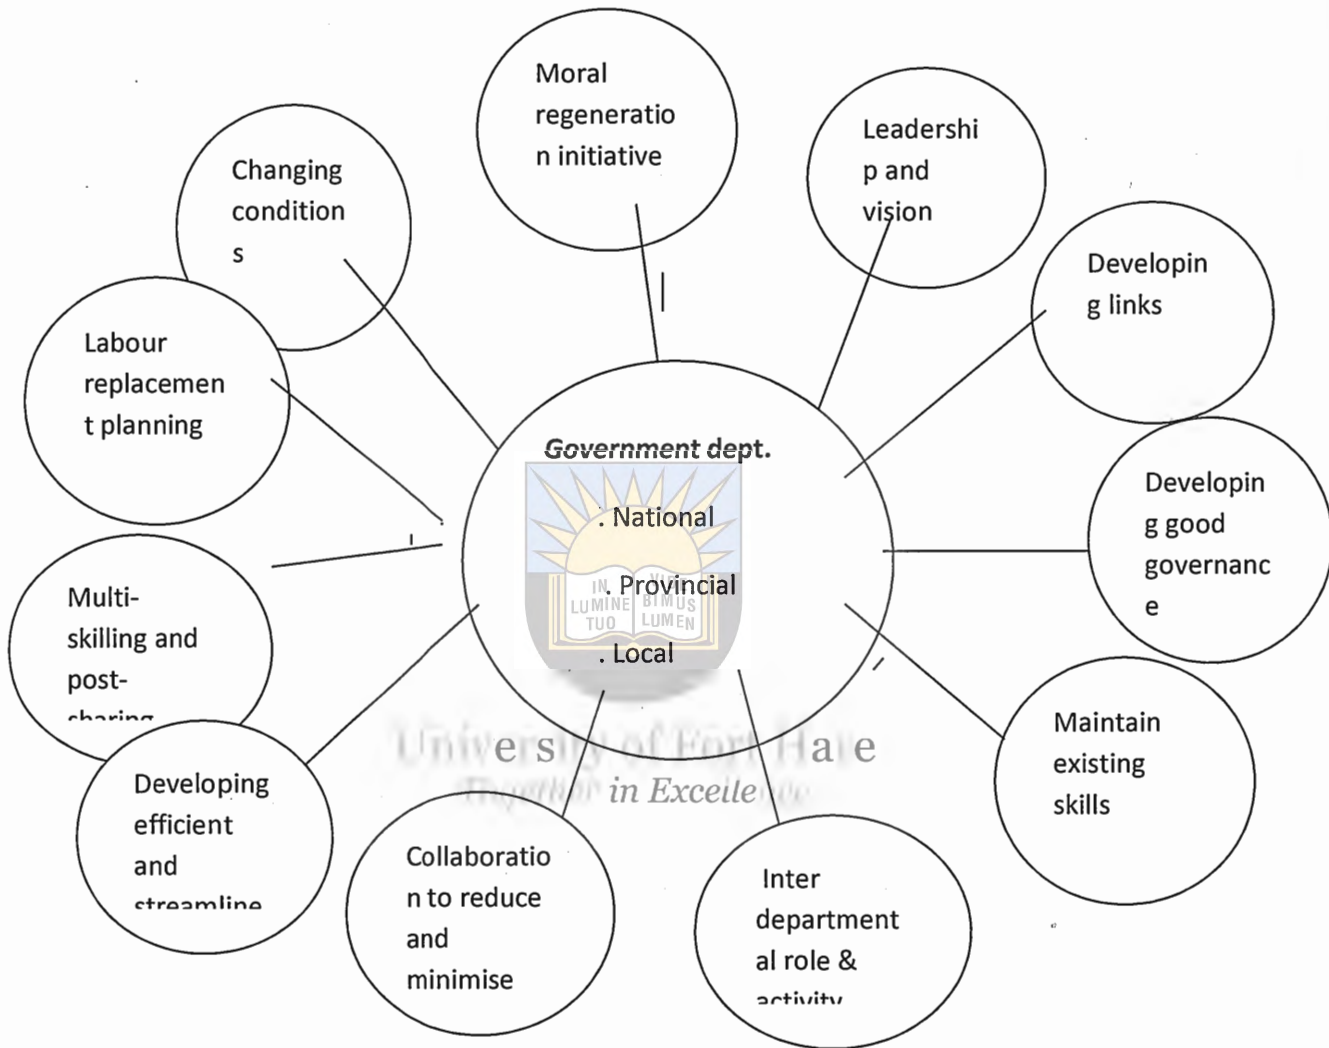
Moral regeneration initiative

Leadership and vision

Changing conditions

Developing links

Labour replacement planning

Government dept.

. National

. Provincial

. Local

IN LUMINE TUO VIDEBIMUS LUMEN

Developing good governance

Multi-skilling and post-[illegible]

Maintain existing skills

University of Fort Hare
Together in Excellence

Developing efficient and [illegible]

Collaboration to reduce and minimise

Inter departmental role & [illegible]